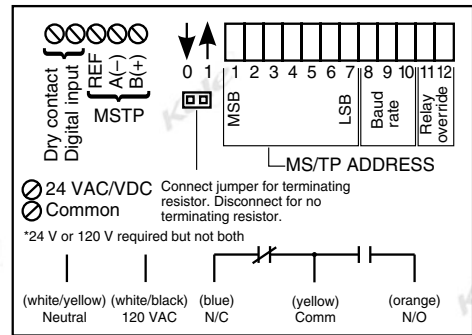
Dry contact
Digital input
REF
A(–)
B(+)
MSTP

0 1 1 2 3 4 5 6 7 8 9 10 11 12

MSB
LSB
Baud rate
Relay override

MS/TP ADDRESS

24 VAC/VDC
Common

Connect jumper for terminating resistor. Disconnect for no terminating resistor.

*24 V or 120 V required but not both

(white/yellow) Neutral
(white/black) 120 VAC
(blue) N/C
(yellow) Comm
(orange) N/O